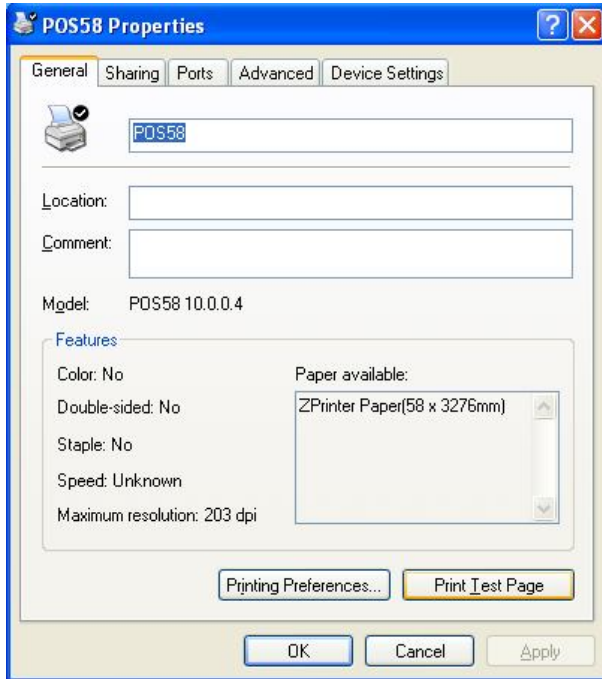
POS58 Properties

General | Sharing | Ports | Advanced | Device Settings

POS58

Location:

Comment:

Model: POS58 10.0.0.4

Features

Color: No

Double-sided: No

Staple: No

Speed: Unknown

Maximum resolution: 203 dpi

Paper available:

ZPrinter Paper(58 x 3276mm)

Printing Preferences...

Print Test Page

OK

Cancel

Apply